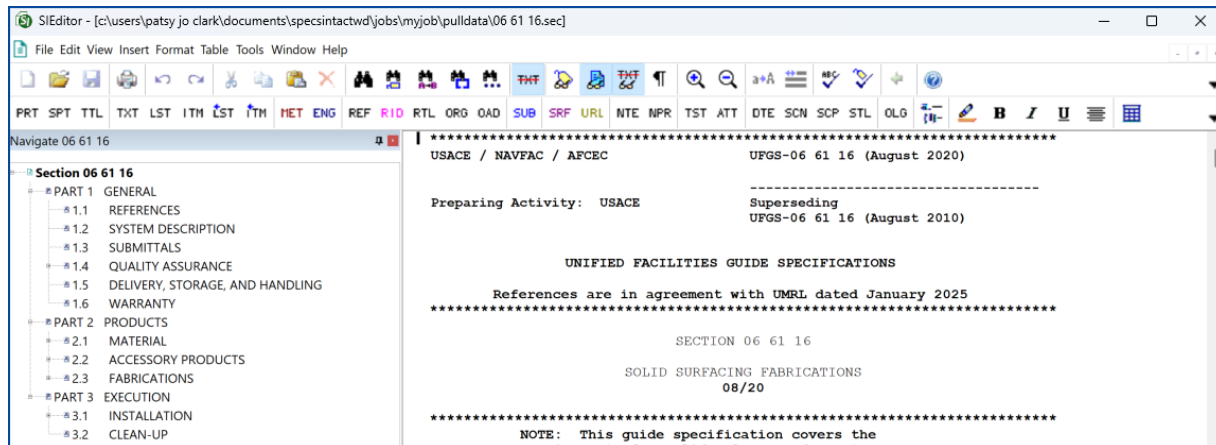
SIEditor - [c:\users\patsy jo clark\documents\specsintactwd\jobs\myjob\pulldata\06 61 16.sec]

File Edit View Insert Format Table Tools Window Help

PRT SPT TTL TXT LST ITM LST ITM MET ENG REF RID RTL ORG OAD SUB SRF URL NTE NPR TST ATT DTE SCN SCP STL OLG B I U

Navigate 06 61 16

Section 06 61 16
PART 1 GENERAL
1.1 REFERENCES
1.2 SYSTEM DESCRIPTION
1.3 SUBMITTALS
1.4 QUALITY ASSURANCE
1.5 DELIVERY, STORAGE, AND HANDLING
1.6 WARRANTY
PART 2 PRODUCTS
2.1 MATERIAL
2.2 ACCESSORY PRODUCTS
2.3 FABRICATIONS
PART 3 EXECUTION
3.1 INSTALLATION
3.2 CLEAN-UP

**************************************************************************
USACE / NAVFAC / AFCEC UFGS-06 61 16 (August 2020)

-----------------------------------
Preparing Activity: USACE Superseding
UFGS-06 61 16 (August 2010)

UNIFIED FACILITIES GUIDE SPECIFICATIONS

References are in agreement with UMRL dated January 2025
**************************************************************************

SECTION 06 61 16

SOLID SURFACING FABRICATIONS
08/20

**************************************************************************
NOTE: This guide specification covers the